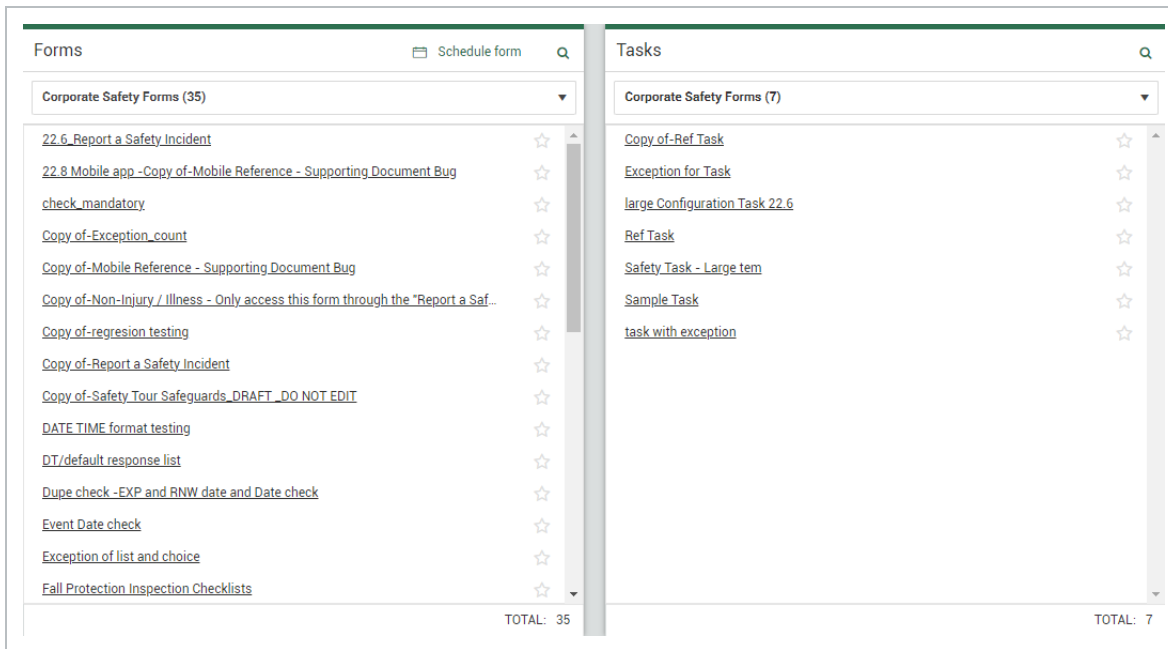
Forms

Schedule form

Corporate Safety Forms (35)

22.6_Report a Safety Incident
22.8 Mobile app -Copy of-Mobile Reference - Supporting Document Bug
check_mandatory
Copy of-Exception_count
Copy of-Mobile Reference - Supporting Document Bug
Copy of-Non-Injury / Illness - Only access this form through the "Report a Saf...
Copy of-regresion testing
Copy of-Report a Safety Incident
Copy of-Safety Tour Safeguards_DRAFT _DO NOT EDIT
DATE TIME format testing
DT/default response list
Dupe check -EXP and RNW date and Date check
Event Date check
Exception of list and choice
Fall Protection Inspection Checklists

TOTAL: 35

Tasks

Corporate Safety Forms (7)

Copy of-Ref Task
Exception for Task
large Configuration Task 22.6
Ref Task
Safety Task - Large tem
Sample Task
task with exception

TOTAL: 7